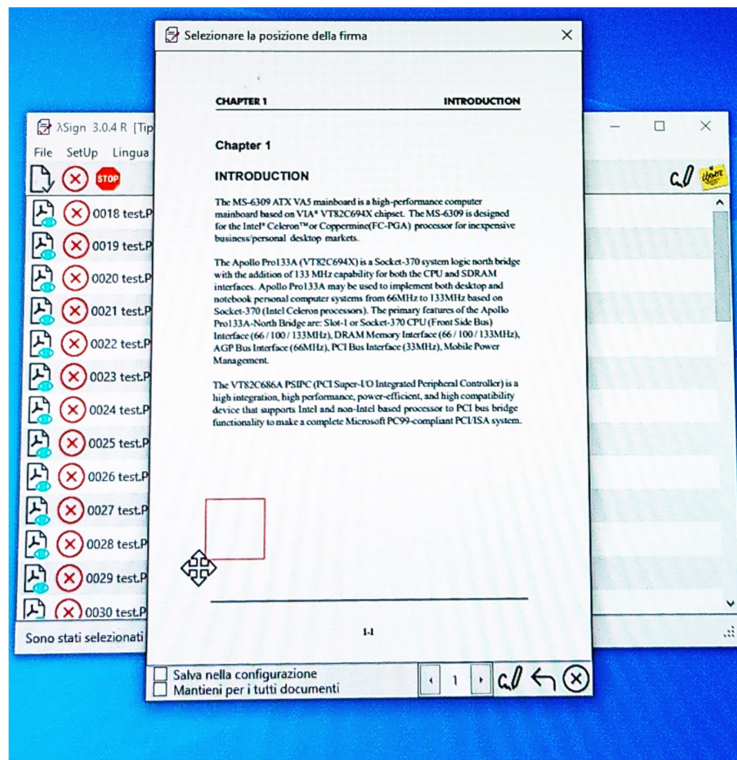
λSign 3.0.4 R [Tip

File SetUp Lingua

STOP

0018 test.P
0019 test.P
0020 test.P
0021 test.P
0022 test.P
0023 test.P
0024 test.P
0025 test.P
0026 test.P
0027 test.P
0028 test.P
0029 test.P
0030 test.P

Sono stati selezionati

Selezionare la posizione della firma

CHAPTER 1 INTRODUCTION

Chapter 1

INTRODUCTION

The MS-6309 ATX VA5 mainboard is a high-performance computer mainboard based on VIA® VT82C694X chipset. The MS-6309 is designed for the Intel® Celeron™ or Coppermine(FC-PGA) processor for inexpensive business/personal desktop markets.

The Apollo Pro133A (VT82C694X) is a Socket-370 system logic north bridge with the addition of 133 MHz capability for both the CPU and SDRAM interfaces. Apollo Pro133A may be used to implement both desktop and notebook personal computer systems from 66MHz to 133MHz based on Socket-370 (Intel Celeron processors). The primary features of the Apollo Pro133A-North Bridge are: Slot-1 or Socket-370 CPU (Front Side Bus) Interface (66 / 100 / 133MHz), DRAM Memory Interface (66 / 100 / 133MHz), AGP Bus Interface (66MHz), PCI Bus Interface (33MHz), Mobile Power Management.

The VT82C686A PSIPC (PCI Super-I/O Integrated Peripheral Controller) is a high integration, high performance, power-efficient, and high compatibility device that supports Intel and non-Intel based processor to PCI bus bridge functionality to make a complete Microsoft PC99-compliant PCI/ISA system.

1-1

Salva nella configurazione
Mantieni per i tutti documenti

1